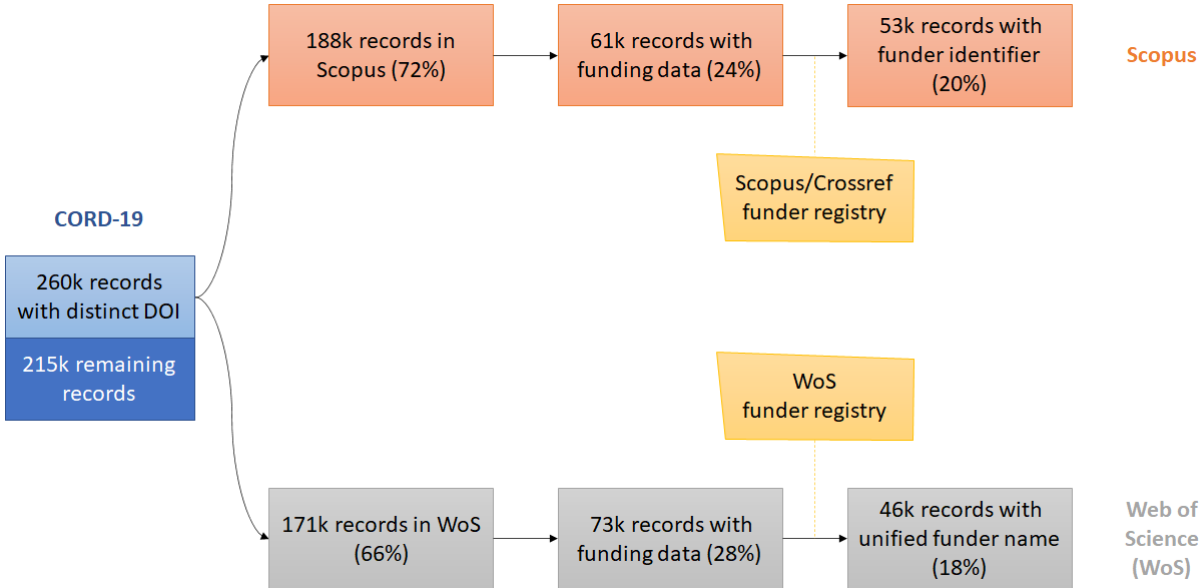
188k records in Scopus (72%)

61k records with funding data (24%)

53k records with funder identifier (20%)

Scopus

Scopus/Crossref funder registry

CORD-19

260k records with distinct DOI

215k remaining records

WoS funder registry

171k records in WoS (66%)

73k records with funding data (28%)

46k records with unified funder name (18%)

Web of Science (WoS)